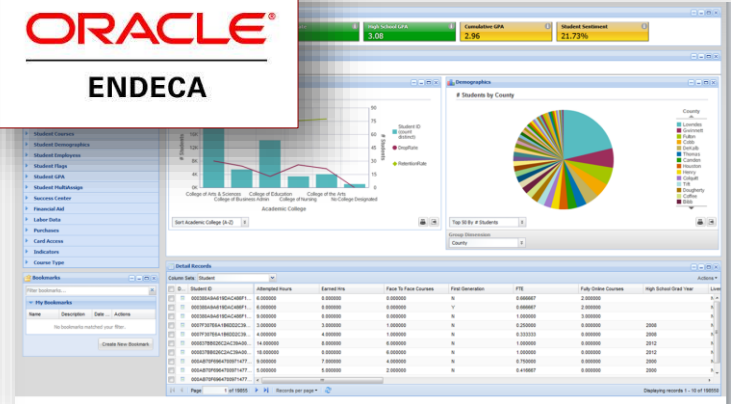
ORACLE
ENDECA

High School GPA
3.08

Cumulative GPA
2.96

Student Sentiment
21.73%

Demographics

# Students by County

County
Lowndes
Gwinnett
Fulton
Cobb
DeKalb
Thomas
Camden
Houston
Henry
Colquitt
Tift
Dougherty
Coffee
Bibb

Top 50 By # Students

Group Dimension
County

Student ID (count distinct)
DropRate
RetentionRate

# Students

College of Arts & Sciences
College of Business Admin
College of Education
College of Nursing
College of the Arts
No College Designated

Academic College

Sort Academic College (A-Z)

Student Courses
Student Demographics
Student Employees
Student Flags
Student GPA
Student MultiAssign
Success Center
Financial Aid
Labor Data
Purchases
Card Access
Indicators
Course Type

Bookmarks
Filter bookmarks...
My Bookmarks
Name
Description
Date ...
Actions
No bookmarks matched your filter.
Create New Bookmark

Detail Records
Column Sets: Student
Actions

| | Student ID | Attempted Hours | Earned Hrs | Face To Face Courses | First Generation | FTE | Fully Online Courses | High School Grad Year |
|---|---|---|---|---|---|---|---|---|
| | 0003B0A9A818DAC486F1... | 6.000000 | 6.000000 | 2.000000 | N | 0.666667 | 2.000000 | |
| | 0003B0A9A818DAC486F1... | 6.000000 | 6.000000 | 0.000000 | Y | 0.666667 | 2.000000 | |
| | 0003B0A9A818DAC486F1... | 9.000000 | 9.000000 | 3.000000 | N | 1.000000 | 3.000000 | |
| | 0007F307E6A1B6D2C3A... | 3.000000 | 3.000000 | 1.000000 | N | 0.250000 | 0.000000 | 2006 |
| | 0007F307E6A1B6D2C3A... | 4.000000 | 4.000000 | 1.000000 | N | 0.333333 | 0.000000 | 2006 |
| | 00083788D2C2AC39400... | 14.000000 | 8.000000 | 6.000000 | N | 1.000000 | 0.000000 | 2012 |
| | 00083788D2C2AC39400... | 18.000000 | 6.000000 | 6.000000 | N | 1.000000 | 0.000000 | 2012 |
| | 000AB70F6964755971477... | 9.000000 | 7.000000 | 4.000000 | N | 0.750000 | 0.000000 | 2008 |
| | 000AB70F6964755971477... | 5.000000 | 5.000000 | 2.000000 | N | 0.416667 | 0.000000 | 2008 |
| | 000AB70F6964755971477... | | | | | | | |

Page 1 of 19855
Records per page
Displaying records 1 - 10 of 198550